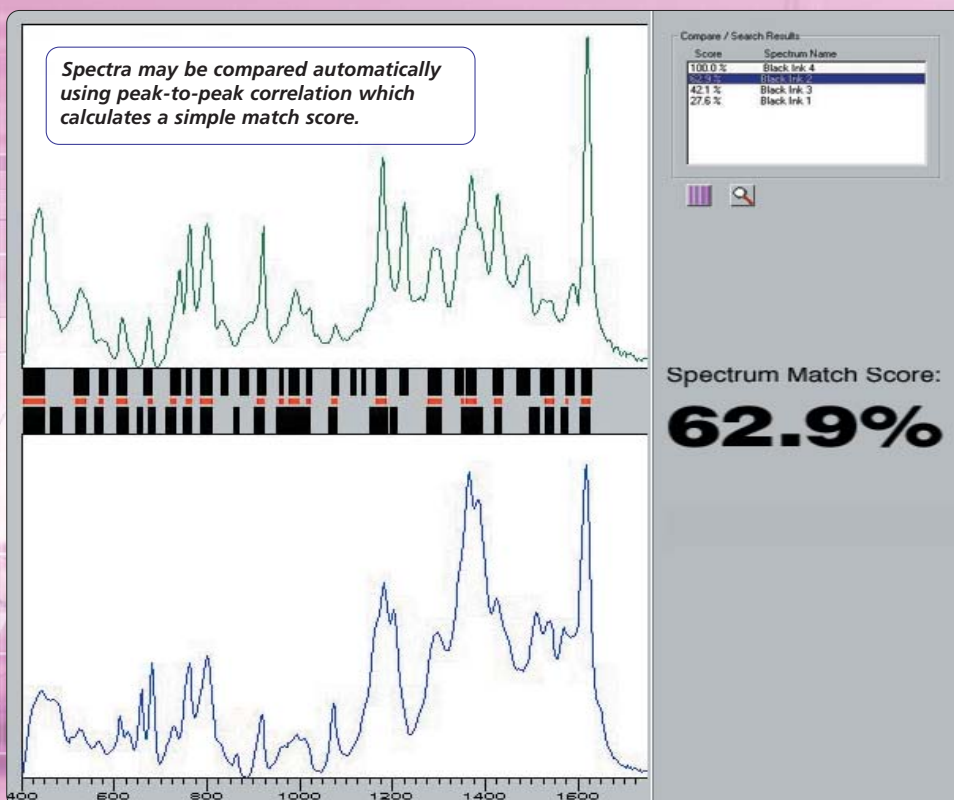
Spectra may be compared automatically using peak-to-peak correlation which calculates a simple match score.

Compare / Search Results

| Score | Spectrum Name |
|---|---|
| 100.0 % | Black Ink 4 |
| 62.9 % | Black Ink 2 |
| 42.1 % | Black Ink 3 |
| 27.6 % | Black Ink 1 |

Spectrum Match Score:

62.9%

400 600 800 1000 1200 1400 1600